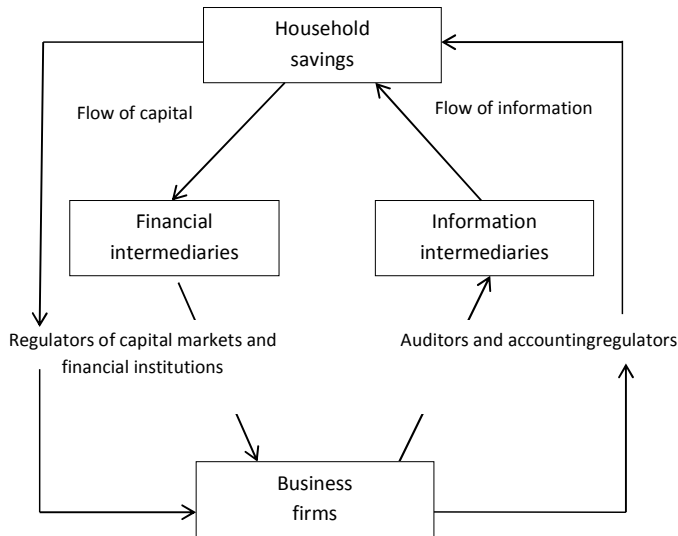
Household savings

Flow of capital

Flow of information

Financial intermediaries

Information intermediaries

Regulators of capital markets and financial institutions

Auditors and accountingregulators

Business firms